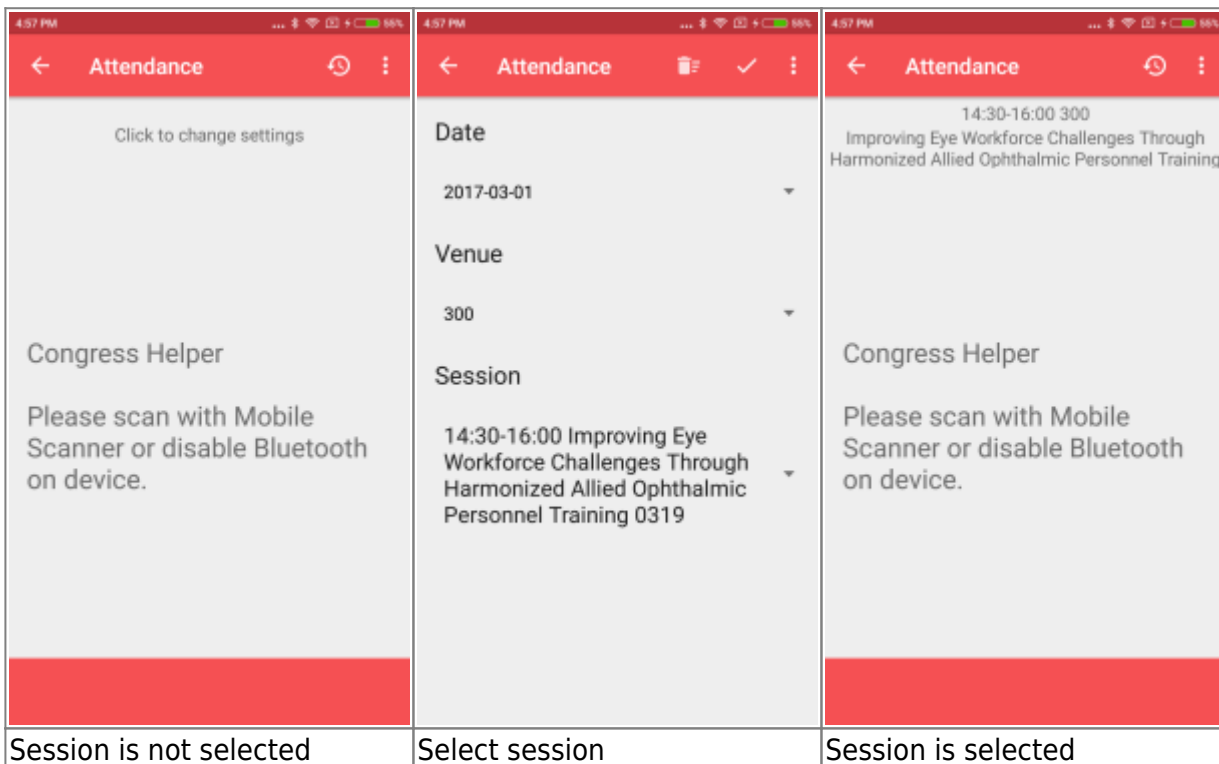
| 4:57 PM 55% | 4:57 PM 55% | 4:57 PM 55% |
|---|---|---|
| Attendance<br><br>Click to change settings<br><br>Congress Helper<br><br>Please scan with Mobile Scanner or disable Bluetooth on device. | Attendance<br><br>Date<br>2017-03-01<br>Venue<br>300<br>Session<br>14:30-16:00 Improving Eye Workforce Challenges Through Harmonized Allied Ophthalmic Personnel Training 0319 | Attendance<br><br>14:30-16:00 300<br>Improving Eye Workforce Challenges Through Harmonized Allied Ophthalmic Personnel Training<br><br>Congress Helper<br><br>Please scan with Mobile Scanner or disable Bluetooth on device. |
| Session is not selected | Select session | Session is selected |